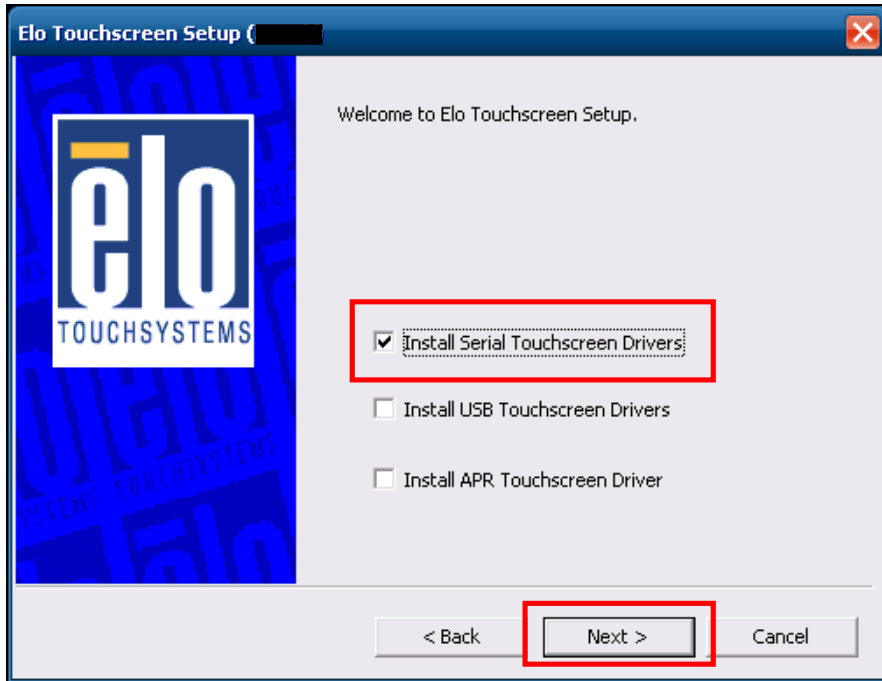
Elo Touchscreen Setup ([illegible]

elo
TOUCHSYSTEMS

Welcome to Elo Touchscreen Setup.

☑ Install Serial Touchscreen Drivers

☐ Install USB Touchscreen Drivers

☐ Install APR Touchscreen Driver

< Back
Next >
Cancel